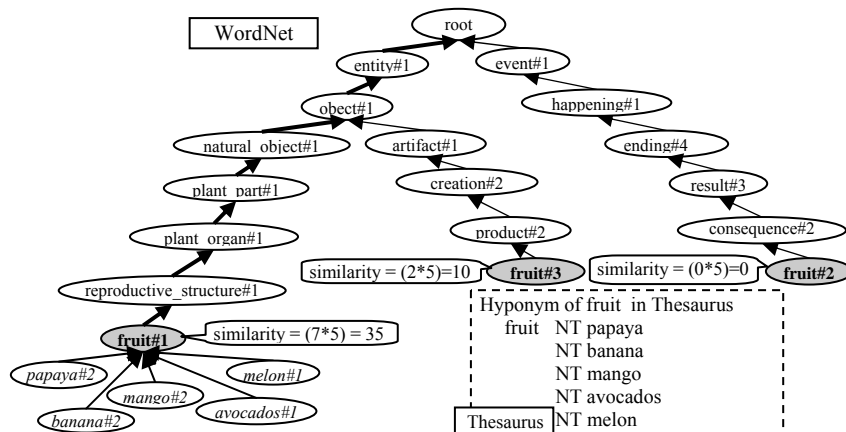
WordNet

root
entity#1
event#1
obect#1
happening#1
natural_object#1
artifact#1
ending#4
plant_part#1
creation#2
result#3
plant_organ#1
product#2
consequence#2
similarity = (2*5)=10
fruit#3
similarity = (0*5)=0
fruit#2
reproductive_structure#1
fruit#1
similarity = (7*5) = 35
papaya#2
melon#1
mango#2
banana#2
avocados#1

Hyponym of fruit in Thesaurus
fruit NT papaya
NT banana
NT mango
NT avocados
NT melon
Thesaurus